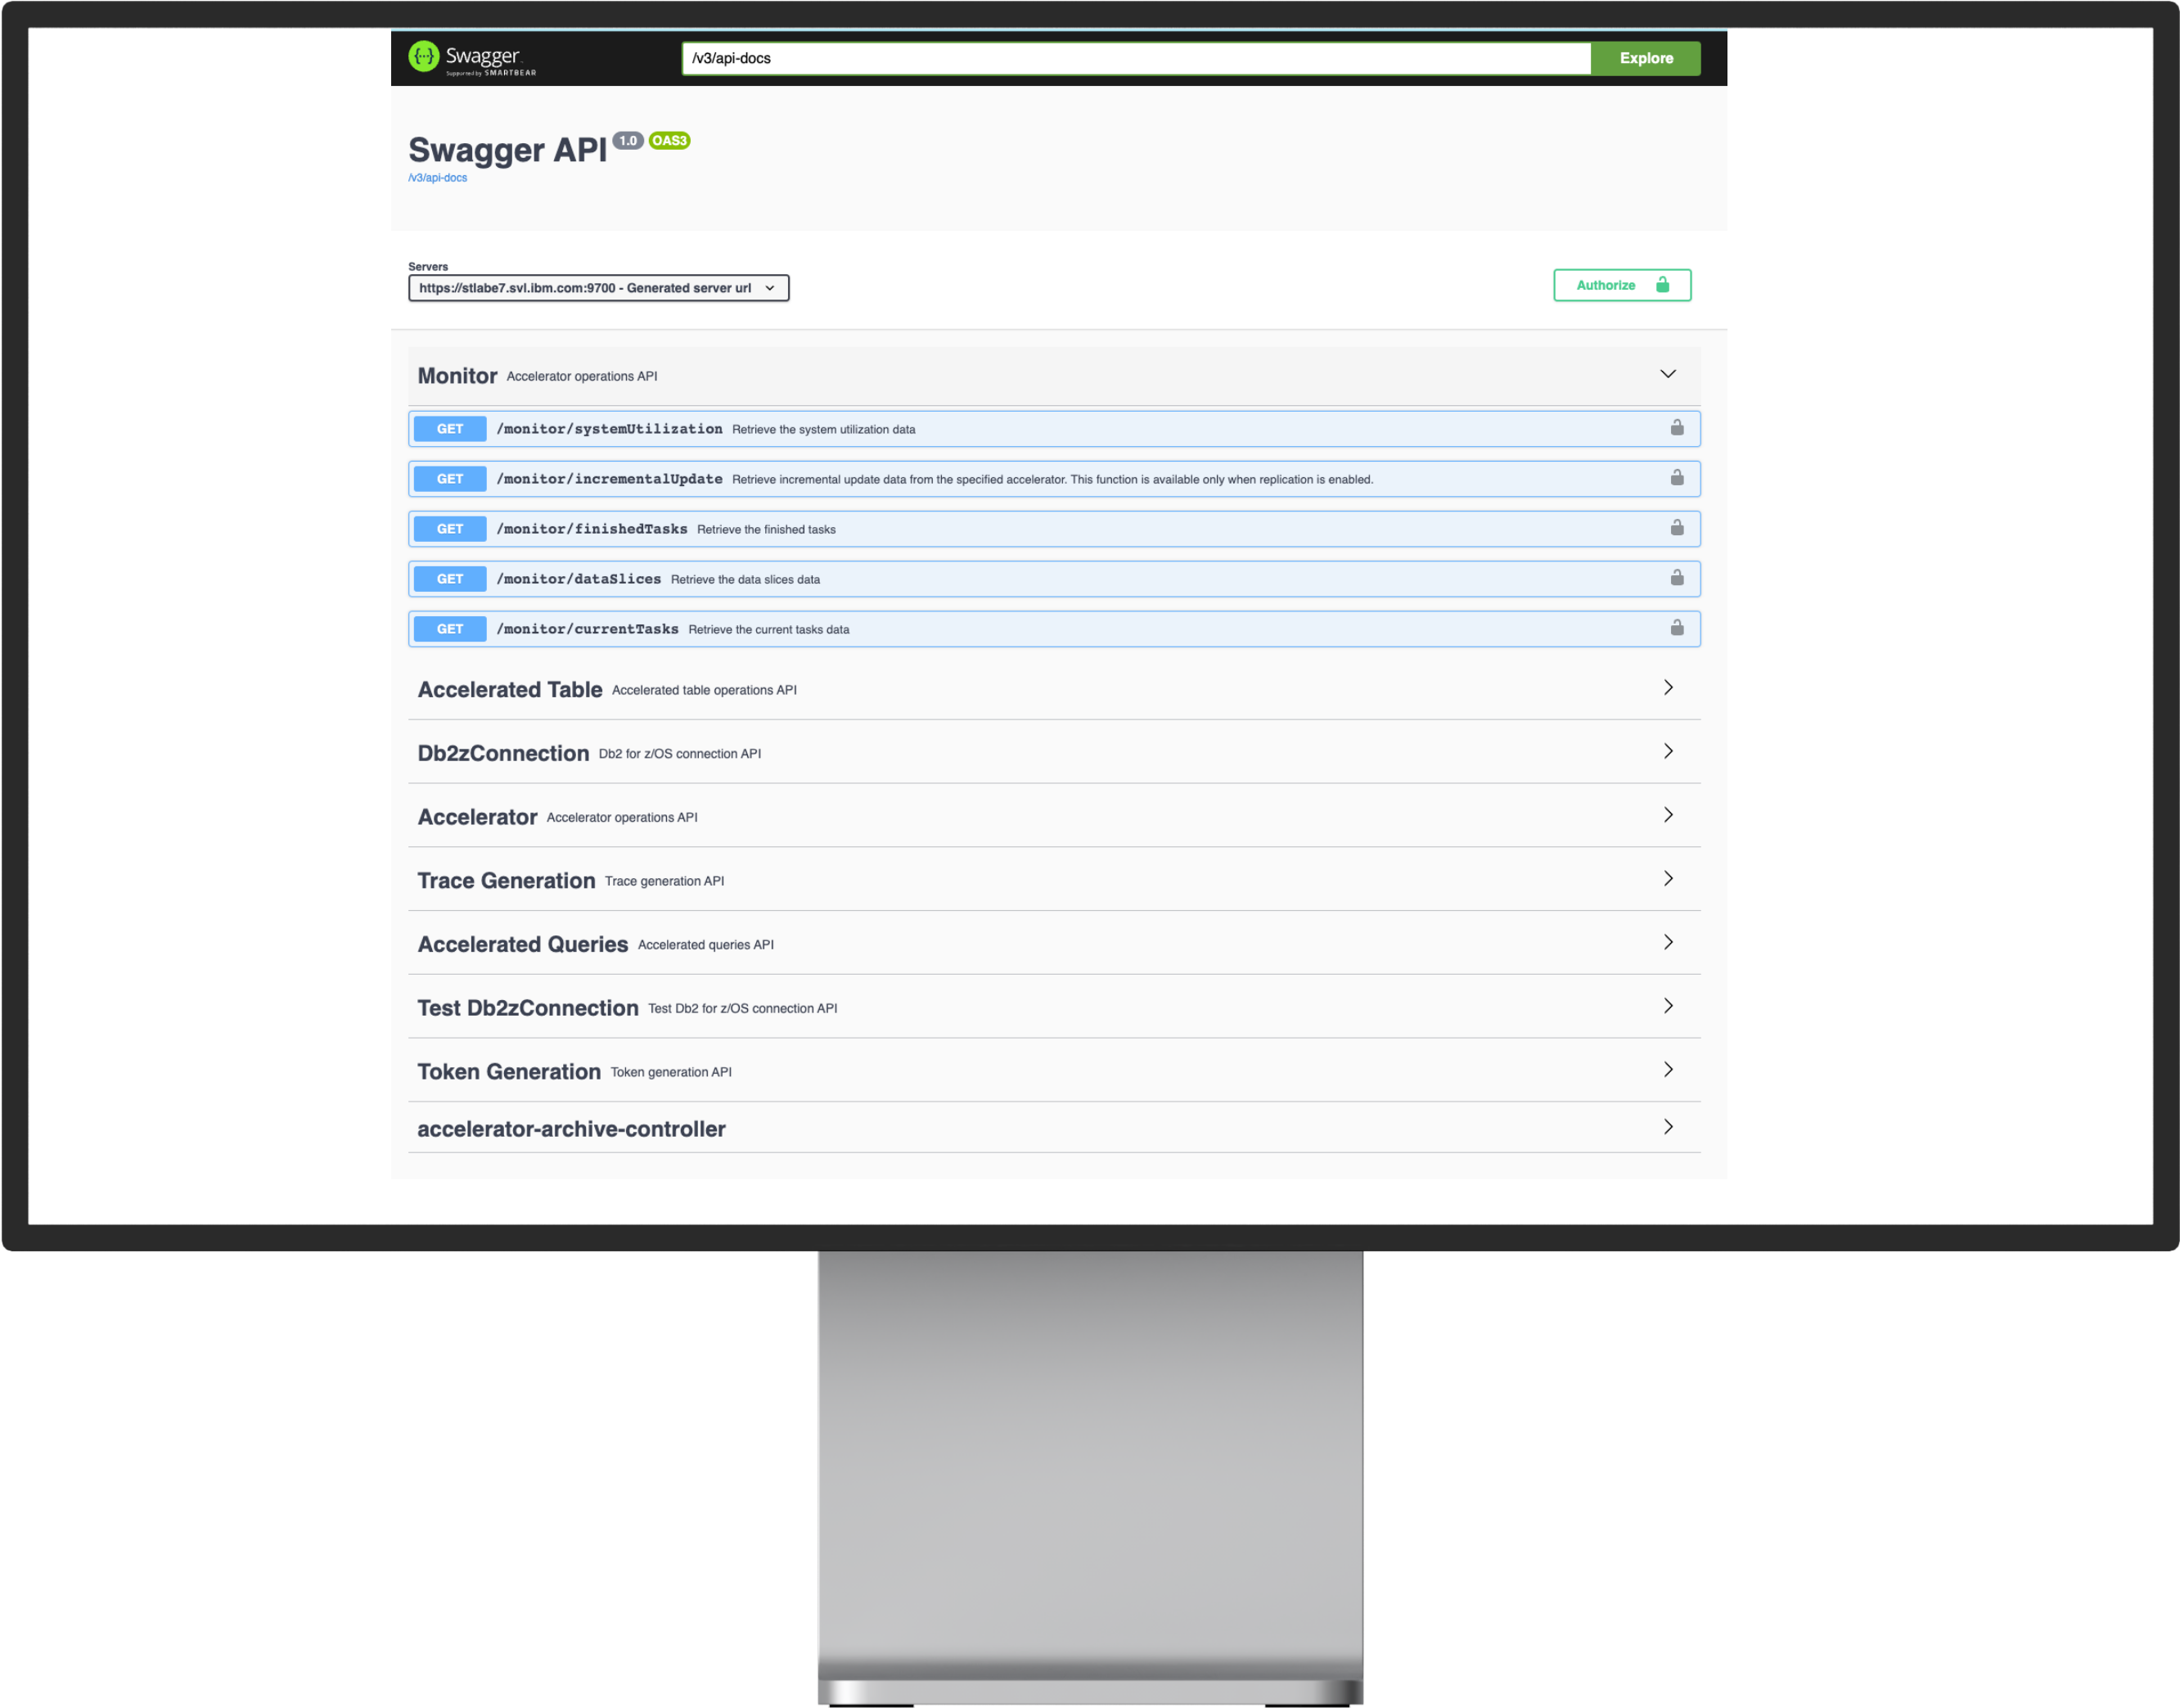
Swagger
Supported by SMARTBEAR

/v3/api-docs

Explore

Swagger API 1.0 OAS3
/v3/api-docs

Servers
https://stlabe7.svl.ibm.com:9700 - Generated server url

Authorize

Monitor Accelerator operations API

GET /monitor/systemUtilization Retrieve the system utilization data

GET /monitor/incrementalUpdate Retrieve incremental update data from the specified accelerator. This function is available only when replication is enabled.

GET /monitor/finishedTasks Retrieve the finished tasks

GET /monitor/dataSlices Retrieve the data slices data

GET /monitor/currentTasks Retrieve the current tasks data

Accelerated Table Accelerated table operations API

Db2zConnection Db2 for z/OS connection API

Accelerator Accelerator operations API

Trace Generation Trace generation API

Accelerated Queries Accelerated queries API

Test Db2zConnection Test Db2 for z/OS connection API

Token Generation Token generation API

accelerator-archive-controller